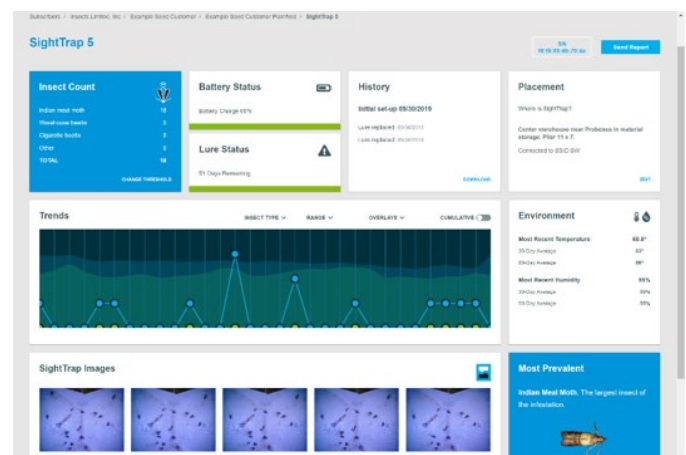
Subscribers > Insects Limited, Inc > Example Good Customer > Example Good Customer Plainfield > SightTrap 5

SightTrap 5

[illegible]

Send Report

Insect Count

Indian meal moth 12

Weevil-case beetle 3

Cigarette beetle 3

Other 3

TOTAL 16

CHANGE THRESHOLDS

Battery Status

Battery Charge 65%

Lure Status

51 Days Remaining

History

Initial set-up 09/30/2019

Lure replaced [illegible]

Lure replaced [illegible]

DOWNLOAD

Placement

Where is SightTrap?

Center warehouse near Proteiece in material storage. Pillar 11 x 7

Connected to SSID SW

EDIT

Trends

INSECT TYPE

RANGE

OVERLAYS

CUMULATIVE

Environment

Most Recent Temperature 66.8°

30-Day Average 63°

90-Day Average 66°

Most Recent Humidity 55%

30-Day Average 50%

90-Day Average 50%

SightTrap Images

Most Prevalent

Indian Meal Moth. The largest insect of the infestation.